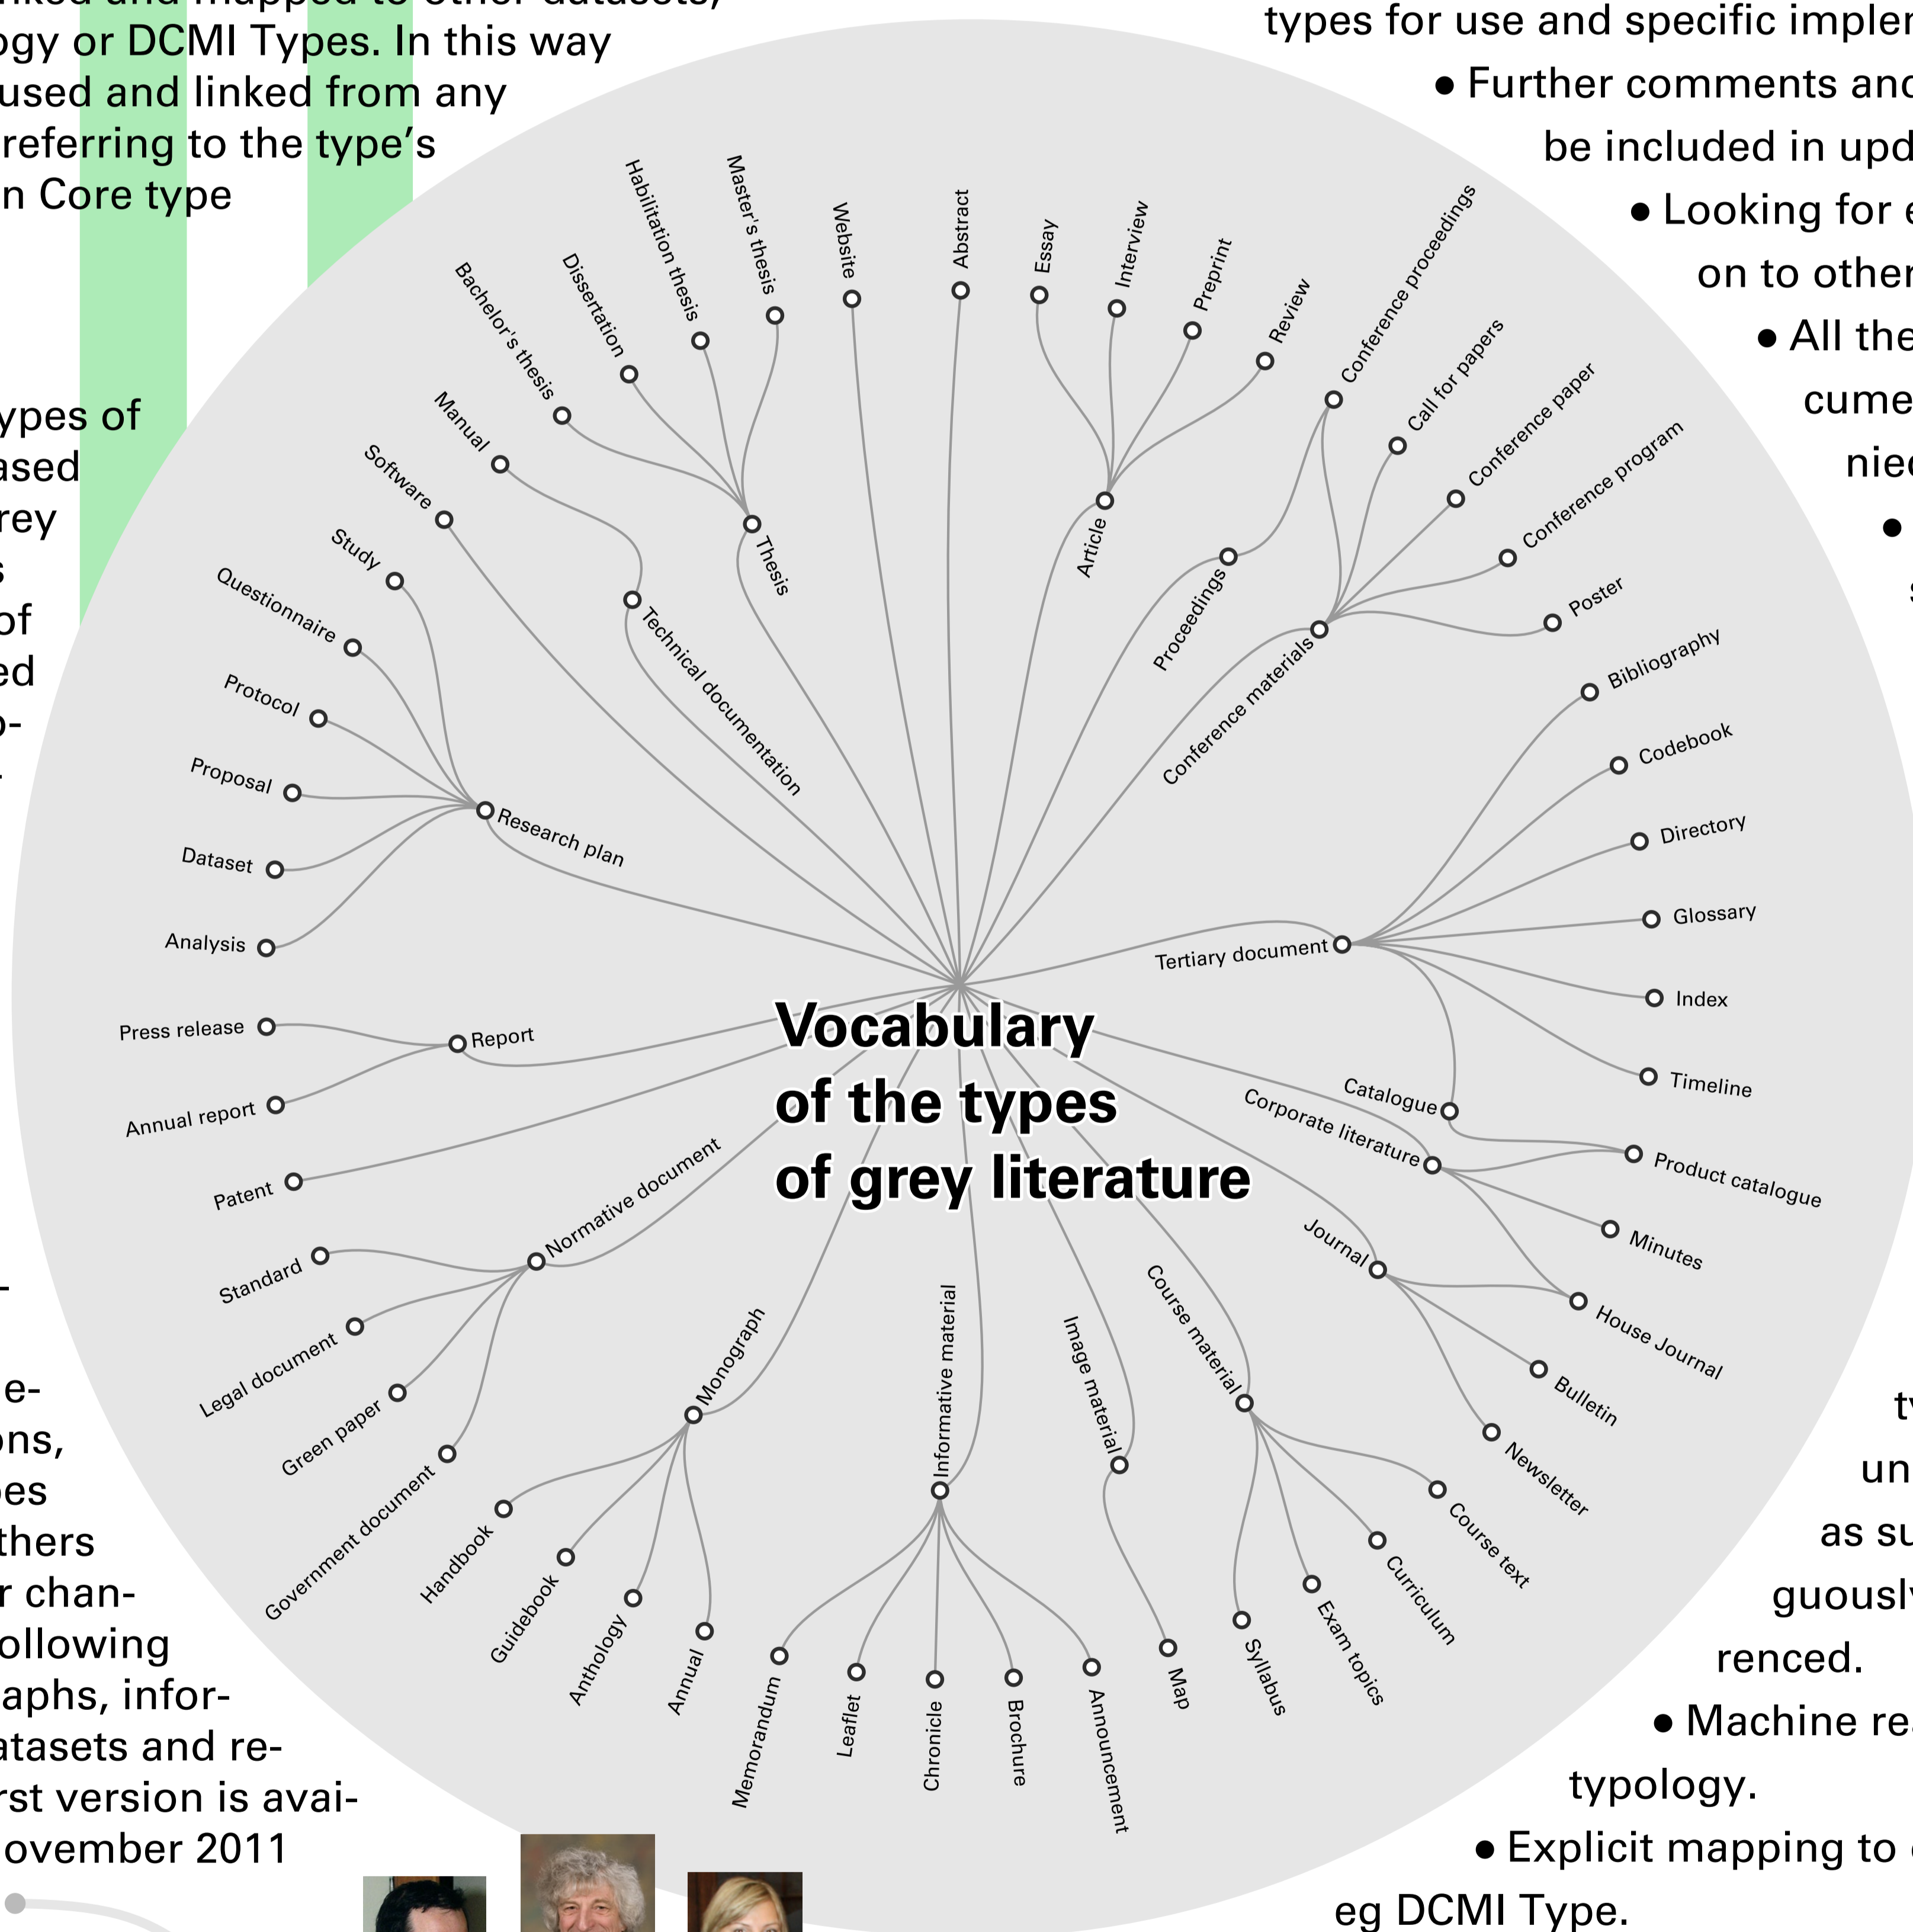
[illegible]ked and mapped to other datasets, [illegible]ogy or DCMI Types. In this way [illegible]used and linked from any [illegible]referring to the type's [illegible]n Core type

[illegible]ypes of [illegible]ased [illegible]rey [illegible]s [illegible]of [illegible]ed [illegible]o-

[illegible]e- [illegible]ons, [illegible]es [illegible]thers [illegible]r chan- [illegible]ollowing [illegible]aphs, infor- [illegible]atasets and re- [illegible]rst version is avai- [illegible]ovember 2011

types for use and specific imple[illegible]

● Further comments an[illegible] be included in upd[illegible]

● Looking for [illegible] on to other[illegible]

● All the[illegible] cume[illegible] nie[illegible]

● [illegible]

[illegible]

t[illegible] un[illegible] as su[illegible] guousl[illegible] renced.

● Machine re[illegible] typology.

● Explicit mapping to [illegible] eg DCMI Type.

Vocabulary of the types of grey literature

Bachelor's thesis
Dissertation
Habilitation thesis
Master's thesis
Website
Abstract
Essay
Interview
Preprint
Review
Conference proceedings
Call for papers
Conference paper
Conference program
Poster
Manual
Software
Study
Questionnaire
Protocol
Proposal
Dataset
Analysis
Thesis
Technical documentation
Article
Proceedings
Conference materials
Research plan
Bibliography
Codebook
Directory
Glossary
Index
Timeline
Tertiary document
Press release
Report
Annual report
Patent
Catalogue
Corporate literature
Product catalogue
Minutes
Journal
House Journal
Bulletin
Newsletter
Normative document
Standard
Legal document
Green paper
Government document
Monograph
Handbook
Guidebook
Anthology
Annual
Informative material
Memorandum
Leaflet
Chronicle
Brochure
Announcement
Image material
Map
Course material
Syllabus
Exam topics
Curriculum
Course text